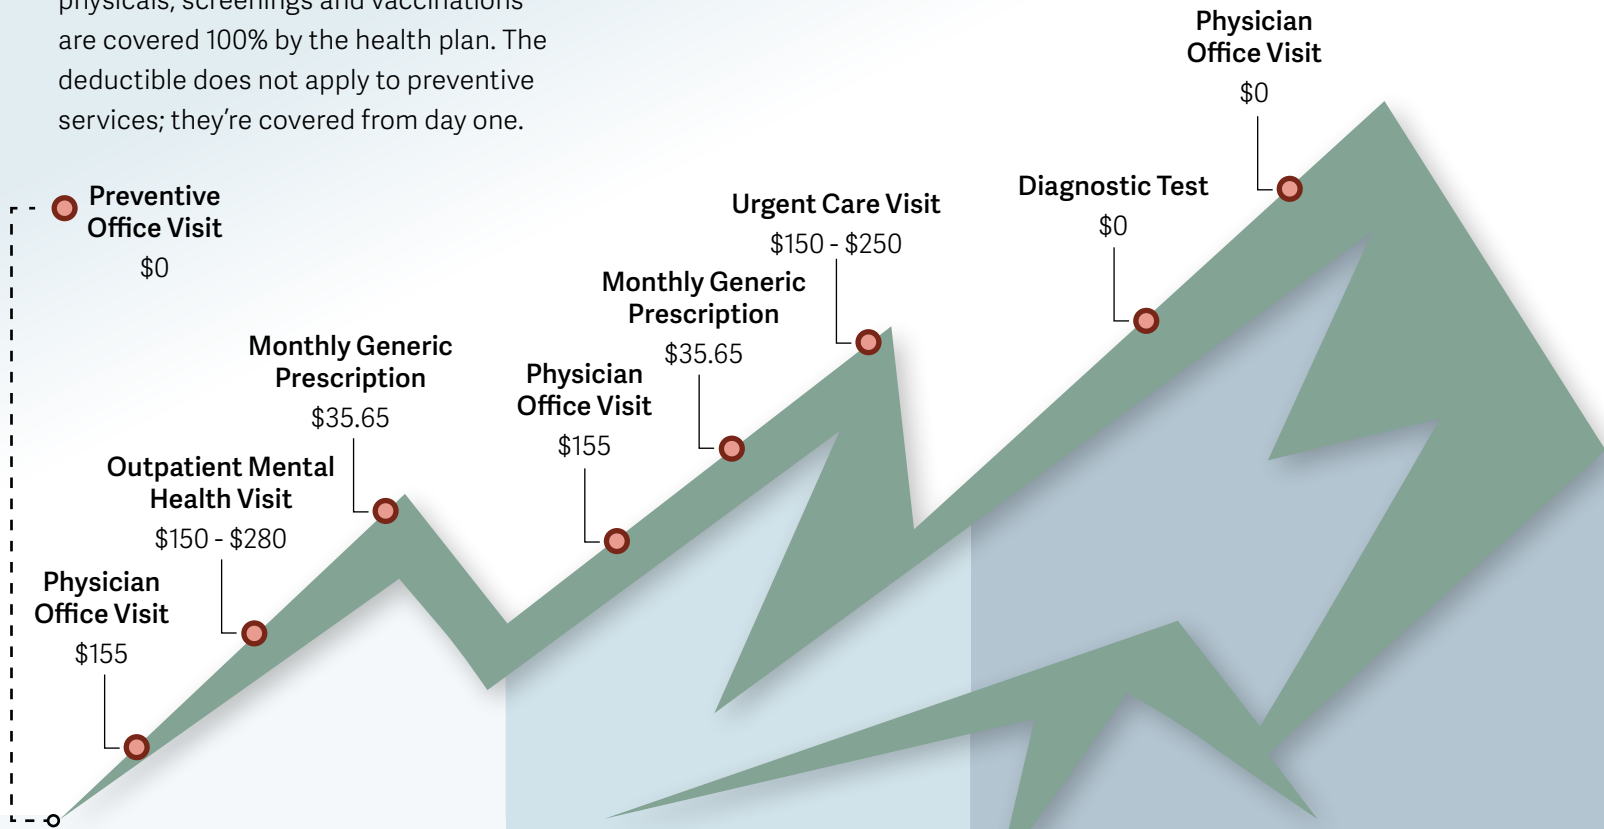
physicals, screenings and vaccinations are covered 100% by the health plan. The deductible does not apply to preventive services; they're covered from day one.

Preventive Office Visit
$0

Physician Office Visit
$155

Outpatient Mental Health Visit
$150 - $280

Monthly Generic Prescription
$35.65

Physician Office Visit
$155

Monthly Generic Prescription
$35.65

Urgent Care Visit
$150 - $250

Diagnostic Test
$0

Physician Office Visit
$0